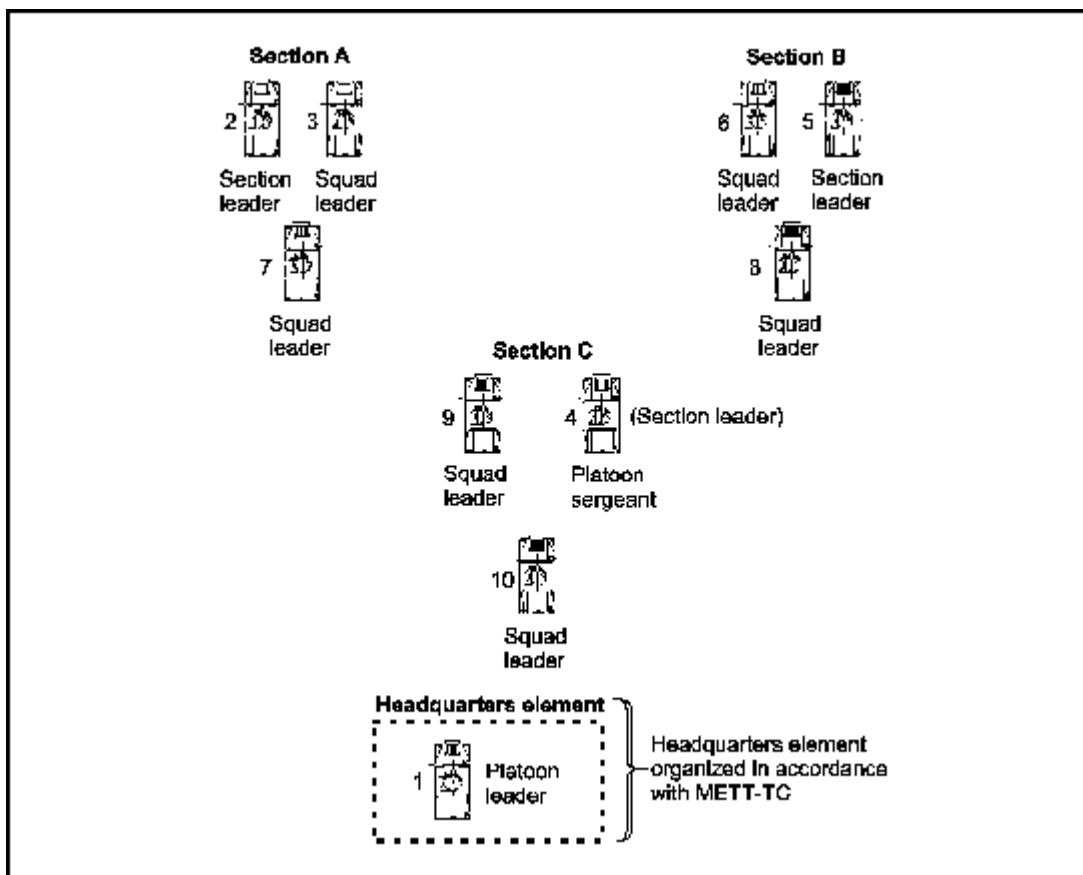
Section A

2 Section leader

3 Squad leader

7 Squad leader

Section B

6 Squad leader

5 Section leader

8 Squad leader

Section C

9 Squad leader

4 (Section leader) Platoon sergeant

10 Squad leader

Headquarters element

1 Platoon leader

Headquarters element organized in accordance with METT-TC